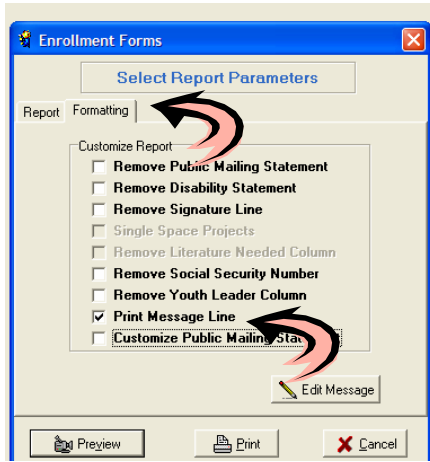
Enrollment Forms

Select Report Parameters

Report Formatting

Customize Report

Remove Public Mailing Statement

Remove Disability Statement

Remove Signature Line

Single Space Projects

Remove Literature Needed Column

Remove Social Security Number

Remove Youth Leader Column

Print Message Line

Customize Public Mailing Sta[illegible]

Edit Message

Preview

Print

Cancel